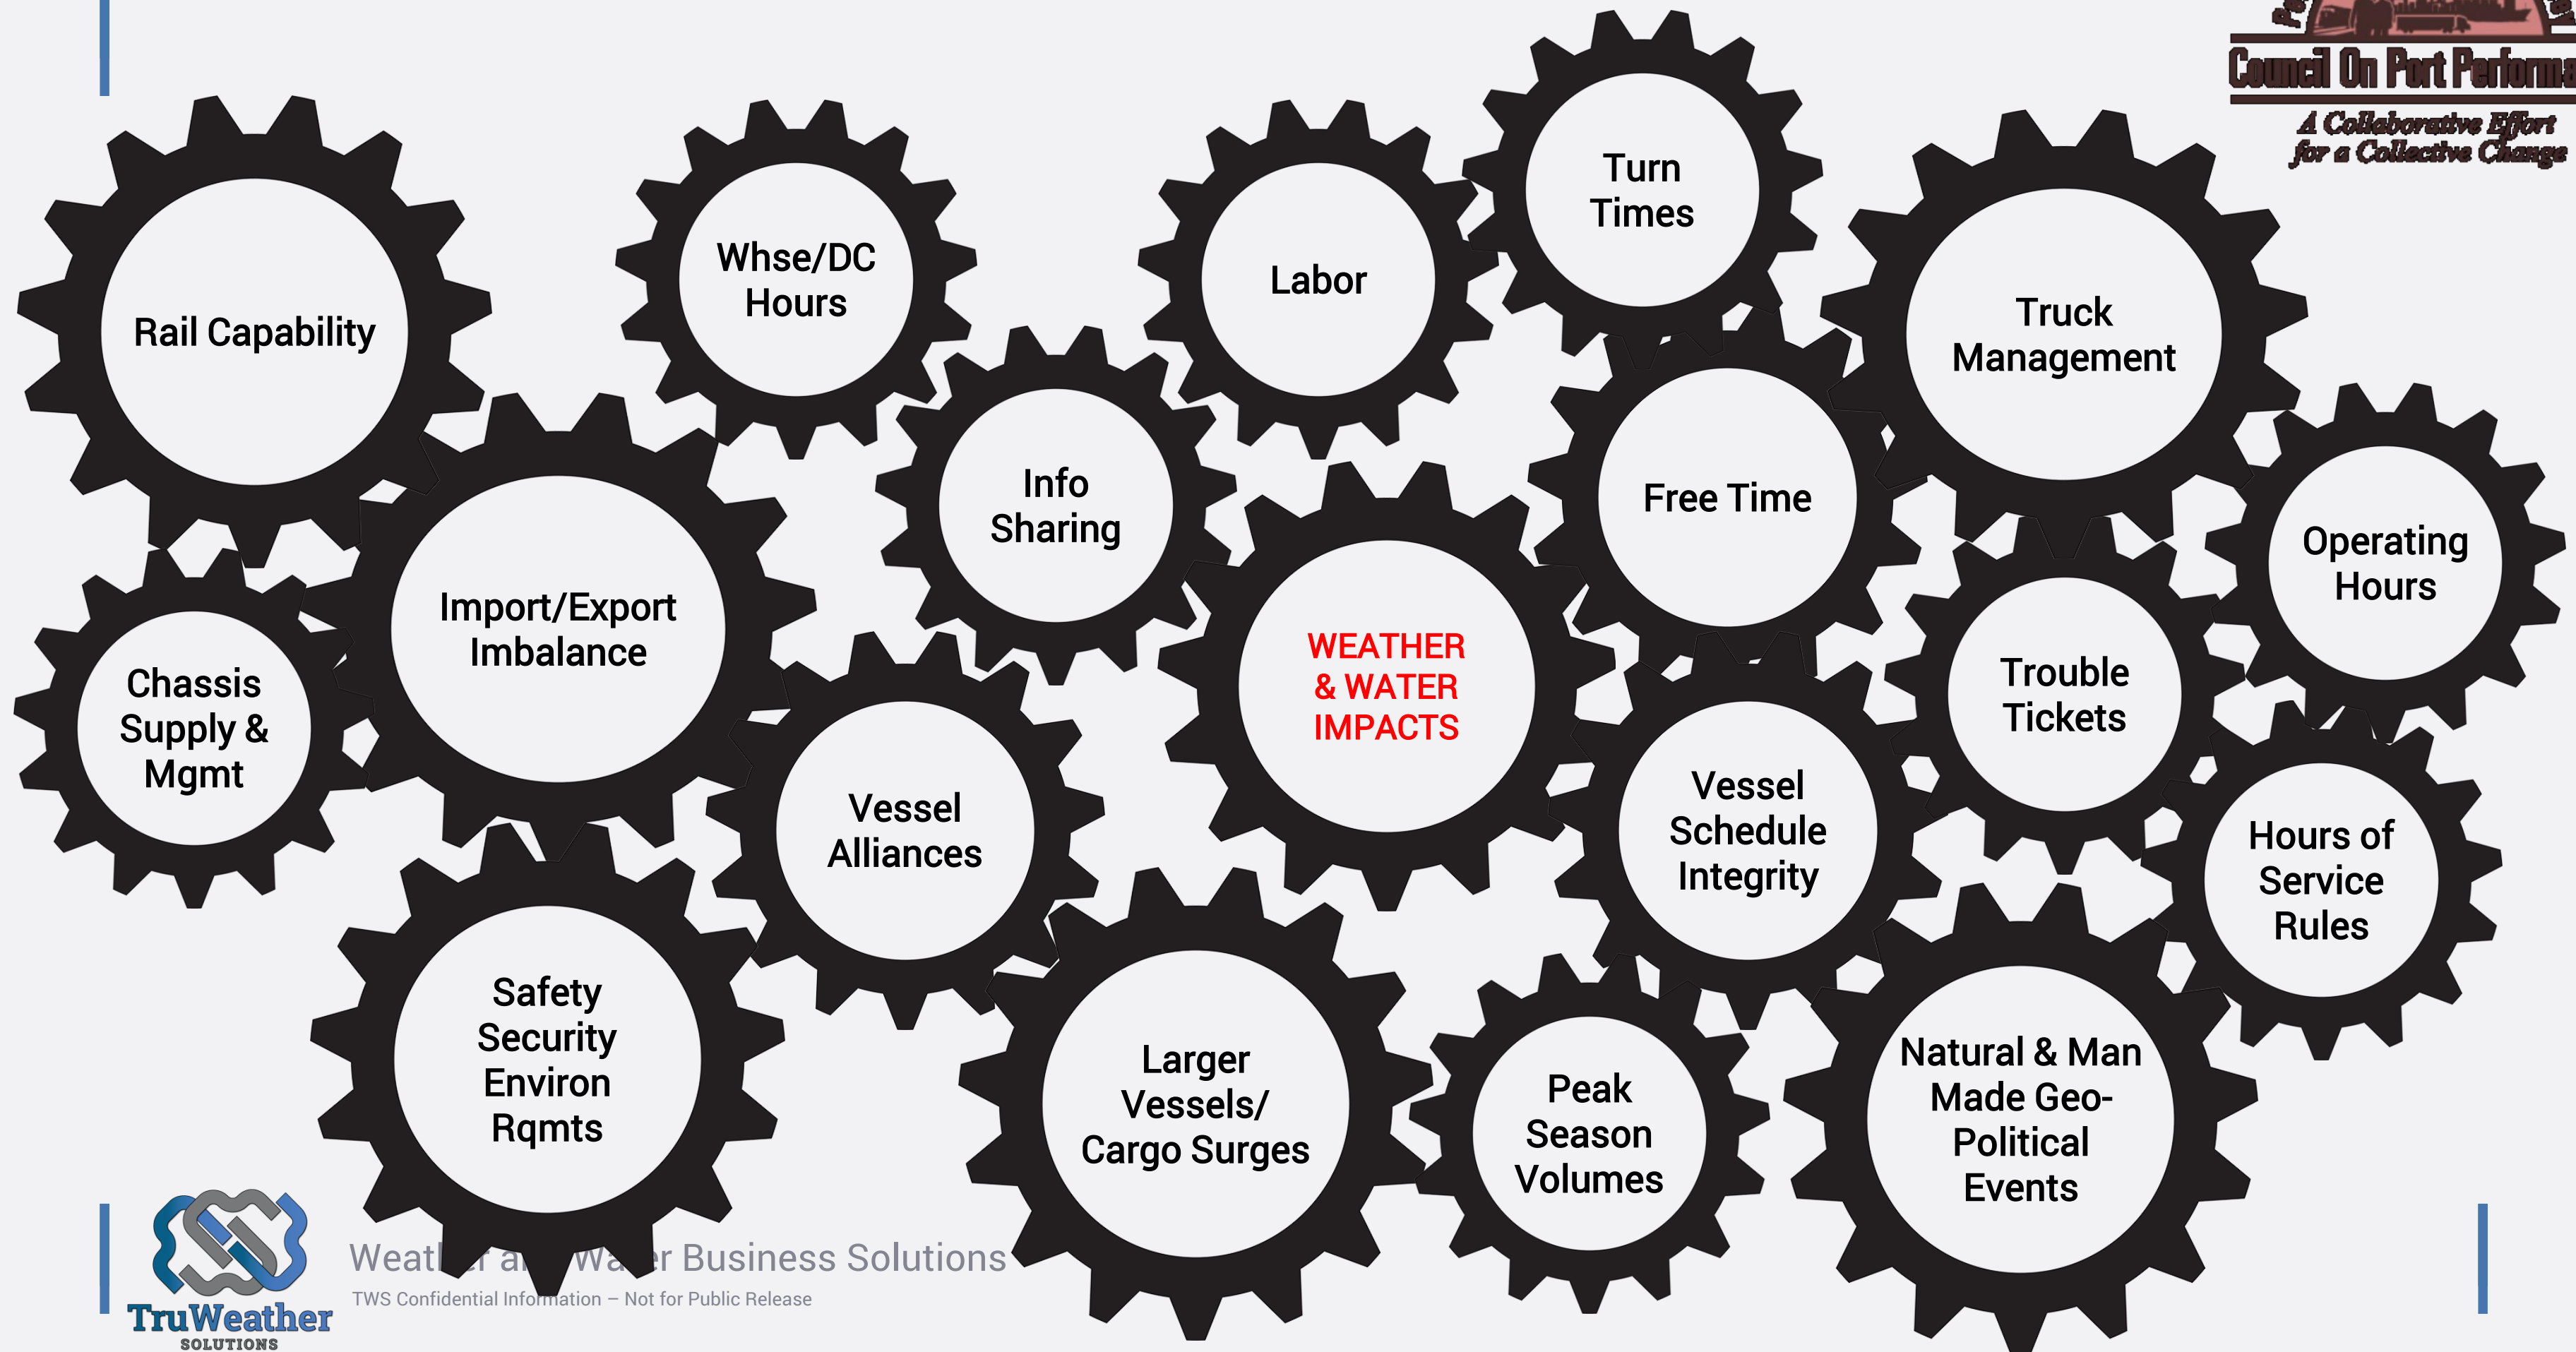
Council On Port Performa
A Collaborative Effort for a Collective Change

Rail Capability

Whse/DC Hours

Labor

Turn Times

Truck Management

Info Sharing

Free Time

Operating Hours

Import/Export Imbalance

Chassis Supply & Mgmt

WEATHER & WATER IMPACTS

Trouble Tickets

Vessel Alliances

Vessel Schedule Integrity

Hours of Service Rules

Safety Security Environ Rqmts

Larger Vessels/ Cargo Surges

Peak Season Volumes

Natural & Man Made Geo-Political Events

TruWeather SOLUTIONS

Weat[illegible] a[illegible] Wa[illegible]r Business Solutions
TWS Confidential Information – Not for Public Release